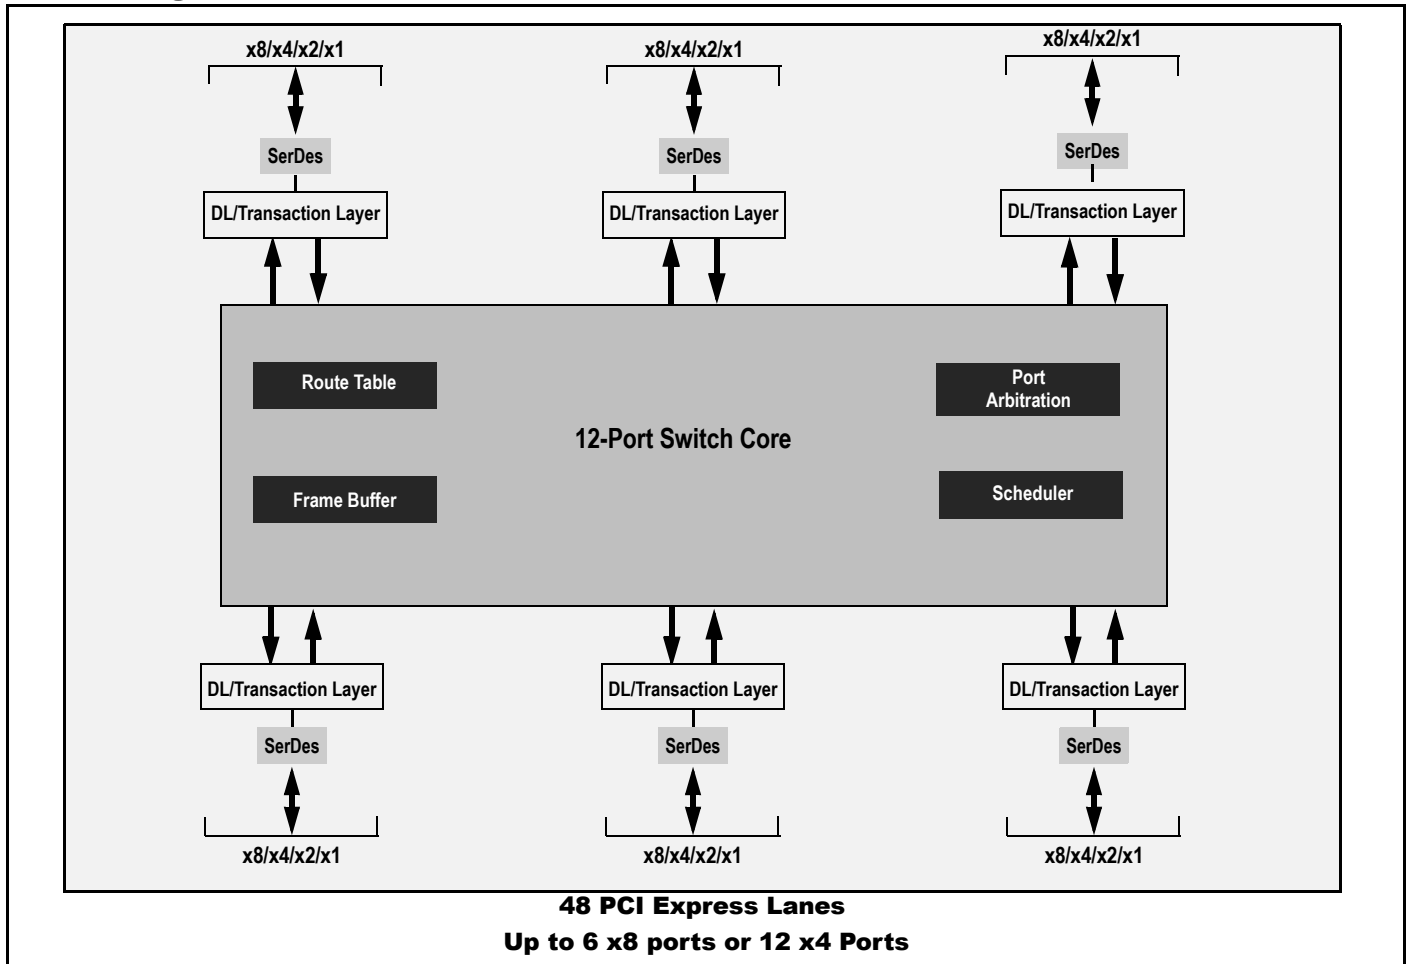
x8/x4/x2/x1
x8/x4/x2/x1
x8/x4/x2/x1

SerDes
SerDes
SerDes

DL/Transaction Layer
DL/Transaction Layer
DL/Transaction Layer

Route Table

Port Arbitration

12-Port Switch Core

Frame Buffer

Scheduler

DL/Transaction Layer
DL/Transaction Layer
DL/Transaction Layer

SerDes
SerDes
SerDes

x8/x4/x2/x1
x8/x4/x2/x1
x8/x4/x2/x1

48 PCI Express Lanes
Up to 6 x8 ports or 12 x4 Ports